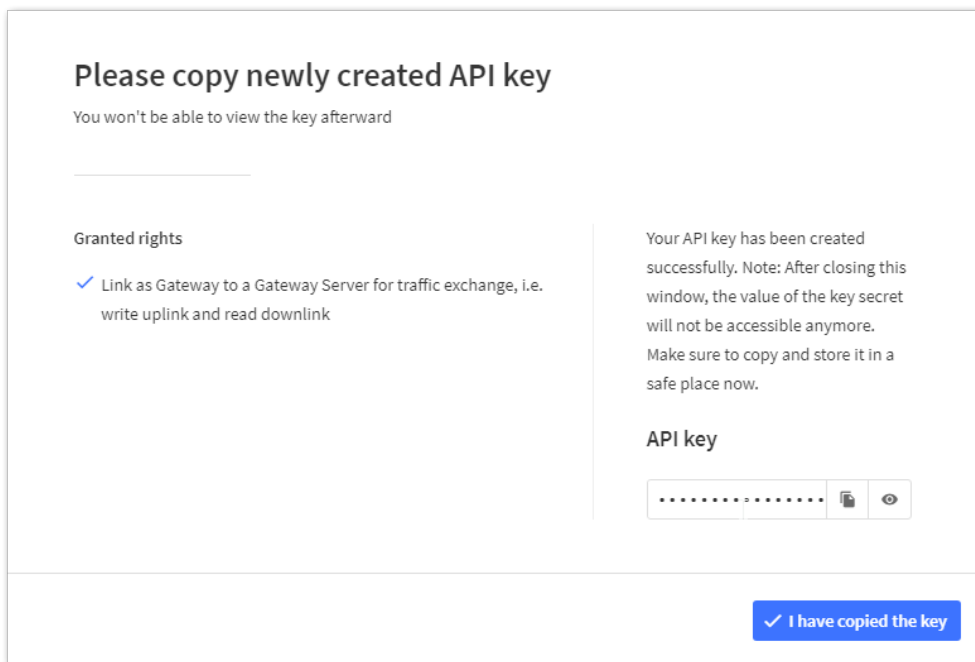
Please copy newly created API key

You won't be able to view the key afterward

Granted rights

✓ Link as Gateway to a Gateway Server for traffic exchange, i.e. write uplink and read downlink

Your API key has been created successfully. Note: After closing this window, the value of the key secret will not be accessible anymore. Make sure to copy and store it in a safe place now.

API key

••••••••••••••••

✓ I have copied the key